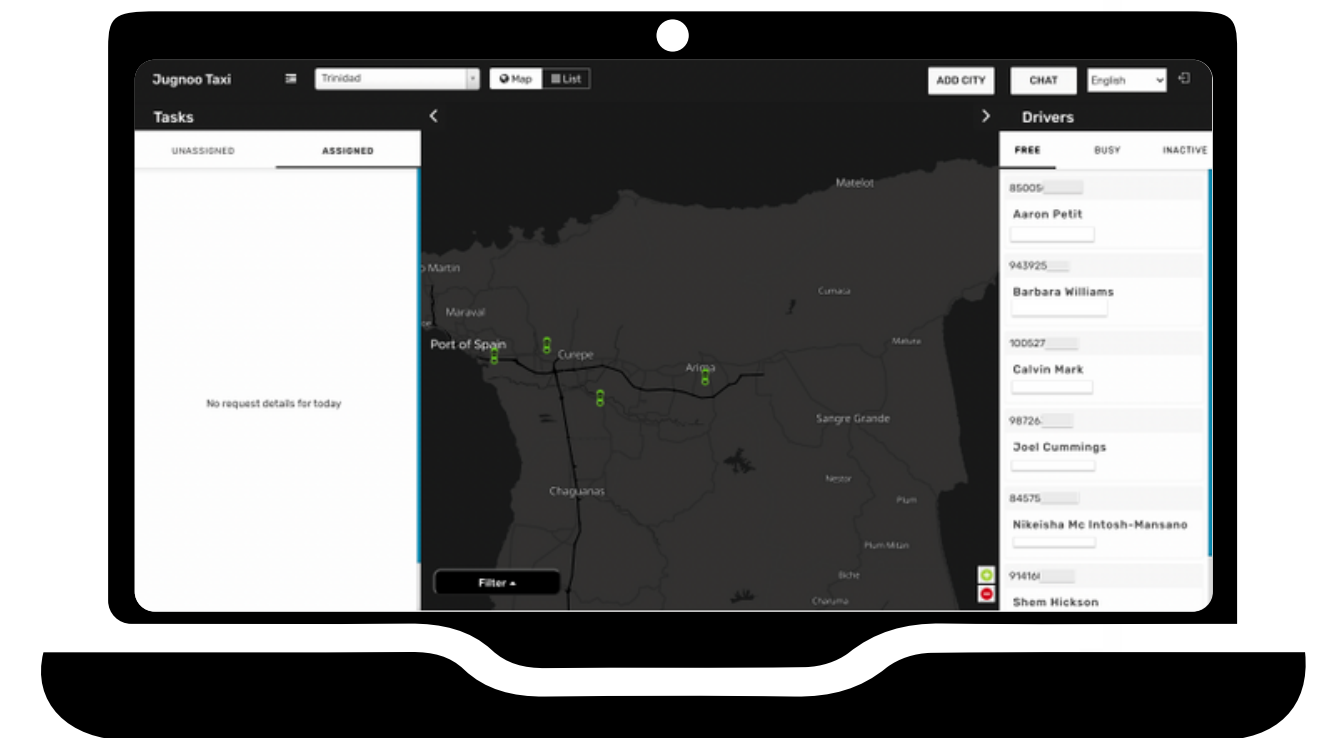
Jugnoo Taxi

Trinidad

Map

List

ADD CITY

CHAT

English

Tasks

UNASSIGNED

ASSIGNED

No request details for today

Matelot

o Martin

Maraval

Cumana

Port of Spain

Curepe

Matura

Arima

Sangre Grande

Chaguanas

Nestor

Plum

Plum Mitan

Biche

Charuma

Filter ▴

Drivers

FREE

BUSY

INACTIVE

85005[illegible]

Aaron Petit

943925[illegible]

Barbara Williams

100527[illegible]

Calvin Mark

98726-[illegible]

Joel Cummings

84575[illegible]

Nikeisha Mc Intosh-Mansano

91416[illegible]

Shem Hickson